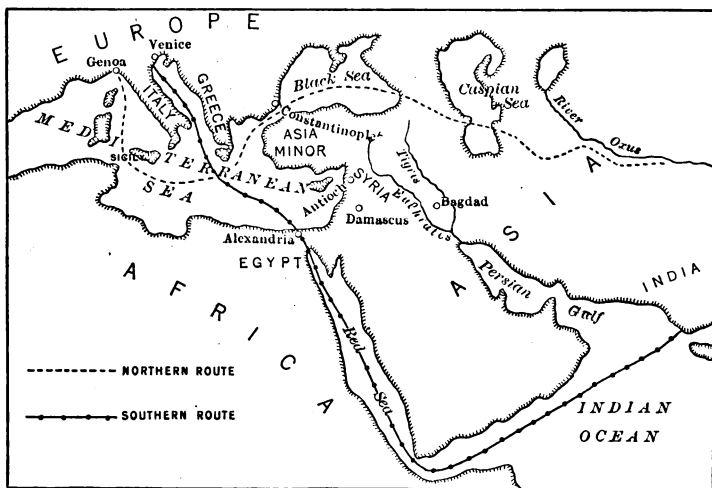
EUROPE
Venice
Genoa
ITALY
GREECE
Black Sea
Caspian Sea
River Oxus
Constantinople
ASIA MINOR
MEDITERRANEAN SEA
SICILY
Tigris
Euphrates
SYRIA
Antioch
Bagdad
Damascus
Alexandria
EGYPT
ASIA
AFRICA
Persian Gulf
INDIA
Red Sea
INDIAN OCEAN
NORTHERN ROUTE
SOUTHERN ROUTE